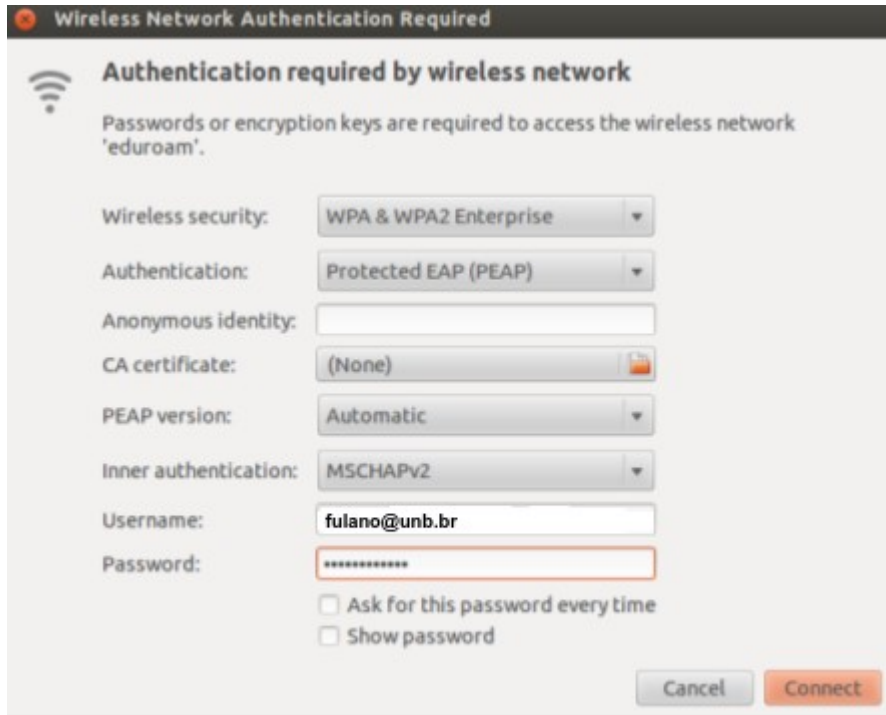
Wireless Network Authentication Required

Authentication required by wireless network

Passwords or encryption keys are required to access the wireless network 'eduroam'.

Wireless security: WPA & WPA2 Enterprise

Authentication: Protected EAP (PEAP)

Anonymous identity:

CA certificate: (None)

PEAP version: Automatic

Inner authentication: MSCHAPv2

Username: fulano@unb.br

Password: •••••••••••••

Ask for this password every time

Show password

Cancel Connect